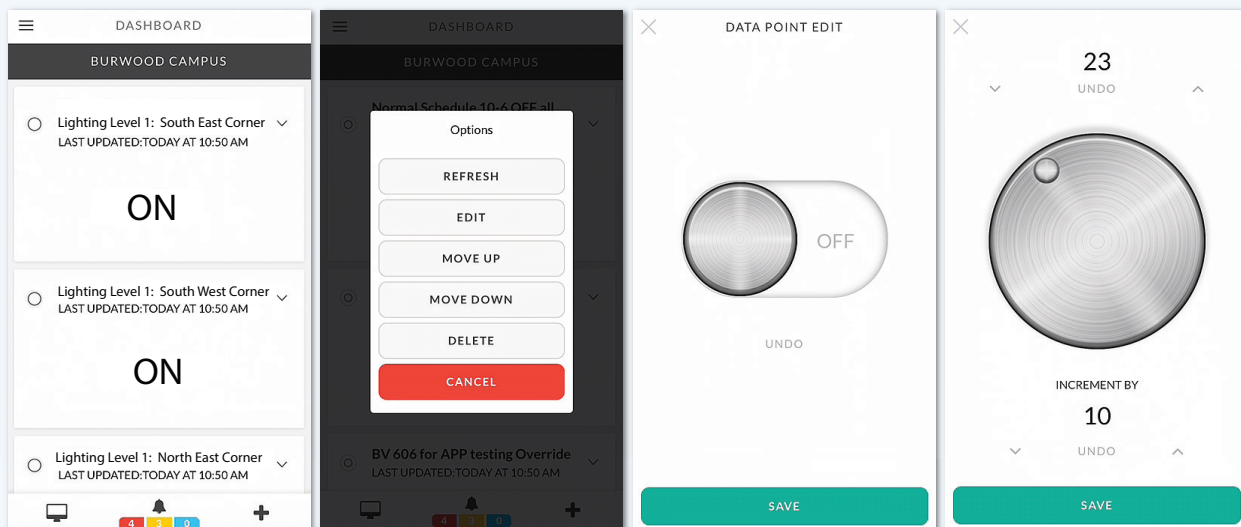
DASHBOARD

BURWOOD CAMPUS

Lighting Level 1: South East Corner
LAST UPDATED:TODAY AT 10:50 AM

ON

Lighting Level 1: South West Corner
LAST UPDATED:TODAY AT 10:50 AM

ON

Lighting Level 1: North East Corner
LAST UPDATED:TODAY AT 10:50 AM

4 3 0

DASHBOARD

BURWOOD CAMPUS

Normal Schedule 10-6 OFF all

Options

REFRESH

EDIT

MOVE UP

MOVE DOWN

DELETE

CANCEL

BV 606 for APP testing Override
LAST UPDATED:TODAY AT 10:50 AM

4 3 0

DATA POINT EDIT

OFF

UNDO

SAVE

23

UNDO

INCREMENT BY

10

UNDO

SAVE